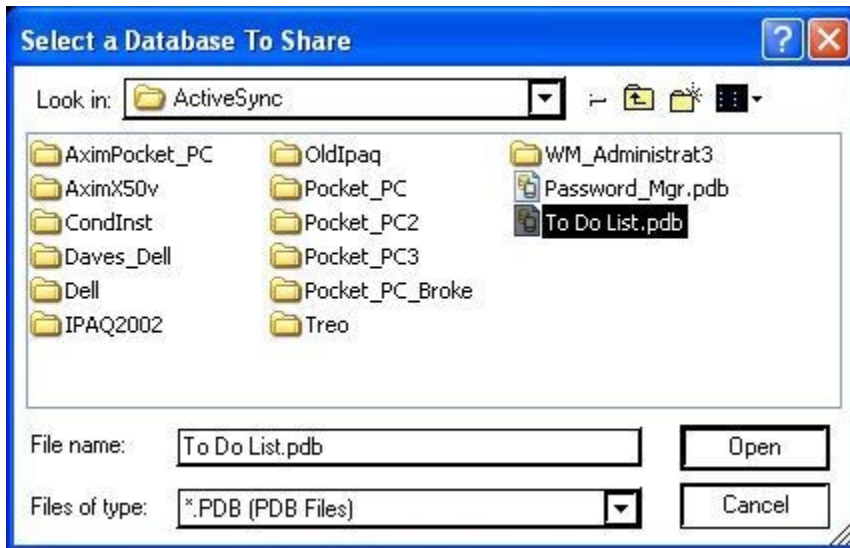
Select a Database To Share

Look in: ActiveSync

AximPocket_PC
AximX50v
CondInst
Daves_Dell
Dell
IPAQ2002
OldIpaq
Pocket_PC
Pocket_PC2
Pocket_PC3
Pocket_PC_Broke
Treo
WM_Administrat3
Password_Mgr.pdb
To Do List.pdb

File name: To Do List.pdb
Files of type: *.PDB (PDB Files)

Open
Cancel